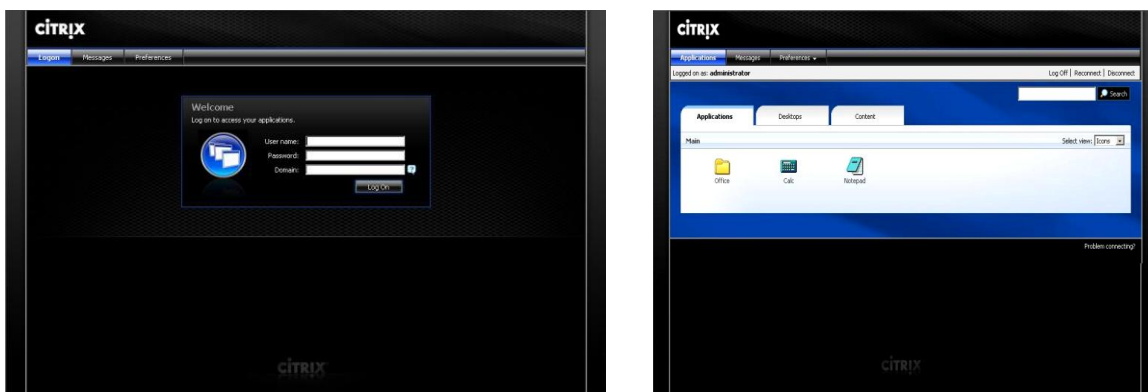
CiTRiX

Logon Messages Preferences

Welcome
Log on to access your applications.

User name:
Password:
Domain:
Log On

CiTRiX

CiTRiX

Applications Messages Preferences

Logged on as: administrator

Log Off | Reconnect | Disconnect

Search

Applications Desktops Content

Main

Select view: Icons

Office Calc Notepad

Problem connecting?

CiTRiX